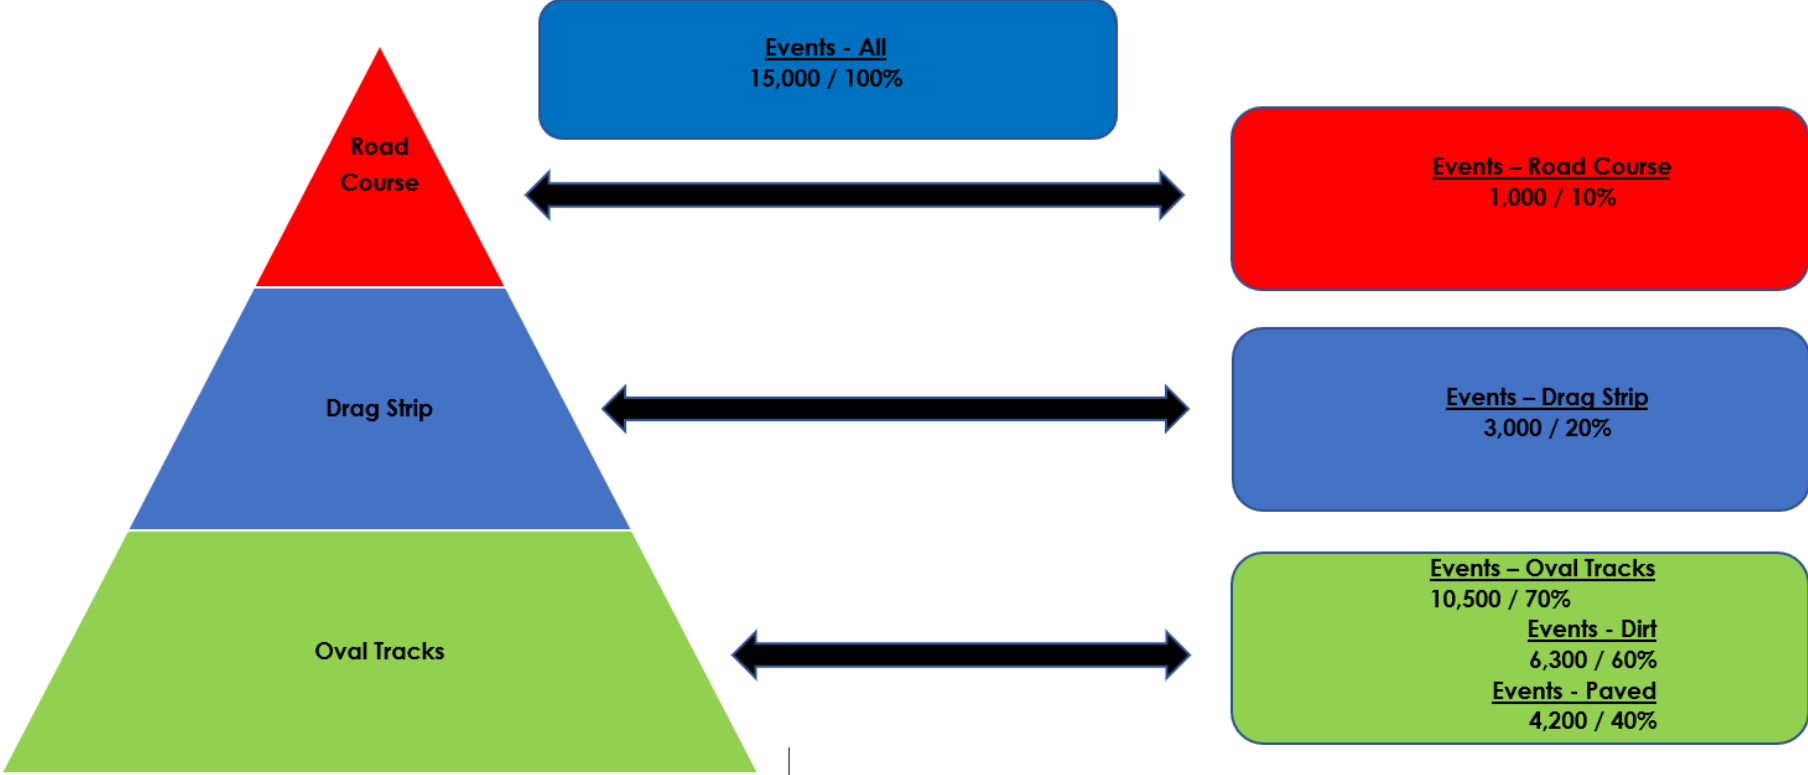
Events - All
15,000 / 100%

Road Course

Events – Road Course
1,000 / 10%

Drag Strip

Events – Drag Strip
3,000 / 20%

Oval Tracks

Events – Oval Tracks
10,500 / 70%
Events - Dirt
6,300 / 60%
Events - Paved
4,200 / 40%